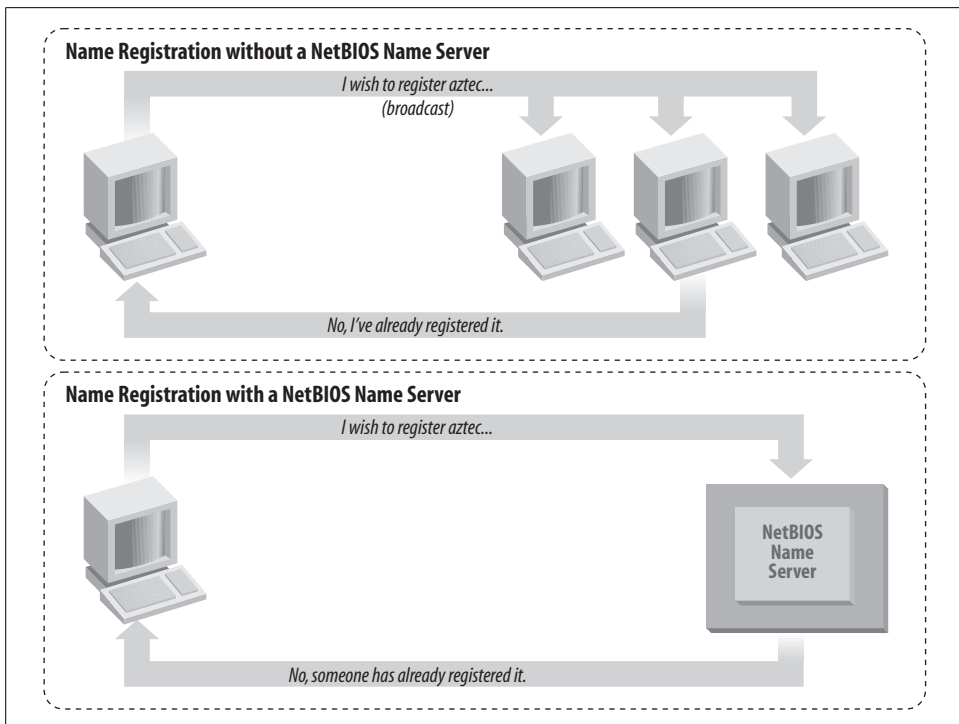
Name Registration without a NetBIOS Name Server

I wish to register aztec...
(broadcast)

No, I've already registered it.

Name Registration with a NetBIOS Name Server

I wish to register aztec...

NetBIOS Name Server

No, someone has already registered it.